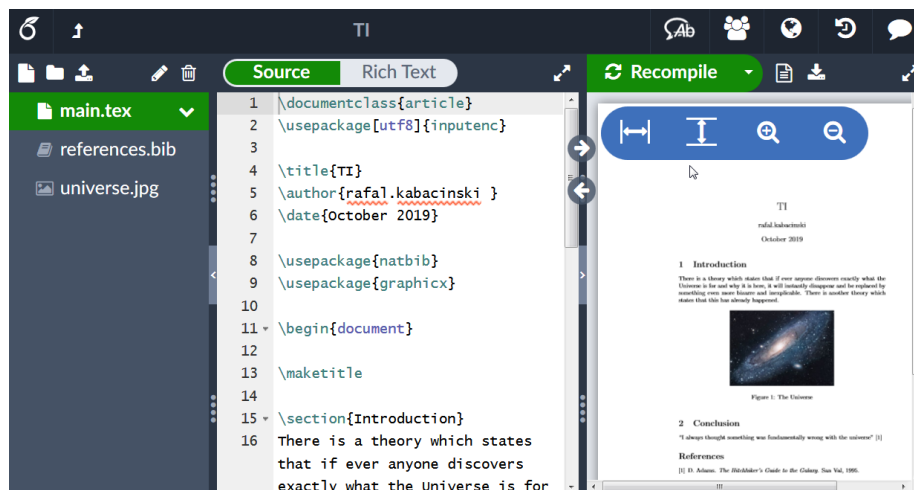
TI

main.tex
references.bib
universe.jpg

Source Rich Text

Recompile

1 \documentclass{article}
2 \usepackage[utf8]{inputenc}
3
4 \title{TI}
5 \author{rafal.kabacinski }
6 \date{October 2019}
7
8 \usepackage{natbib}
9 \usepackage{graphicx}
10
11 \begin{document}
12
13 \maketitle
14
15 \section{Introduction}
16 There is a theory which states that if ever anyone discovers exactly what the Universe is for

TI
rafal.kabacinski
October 2019

1 Introduction

There is a theory which states that if ever anyone discovers exactly what the Universe is for and why it is here, it will instantly disappear and be replaced by something even more bizarre and inexplicable. There is another theory which states that this has already happened.

Figure 1: The Universe

2 Conclusion

"I always thought something was fundamentally wrong with the universe" [1]

References

[1] D. Adams. The Hitchhiker's Guide to the Galaxy. San Val, 1995.